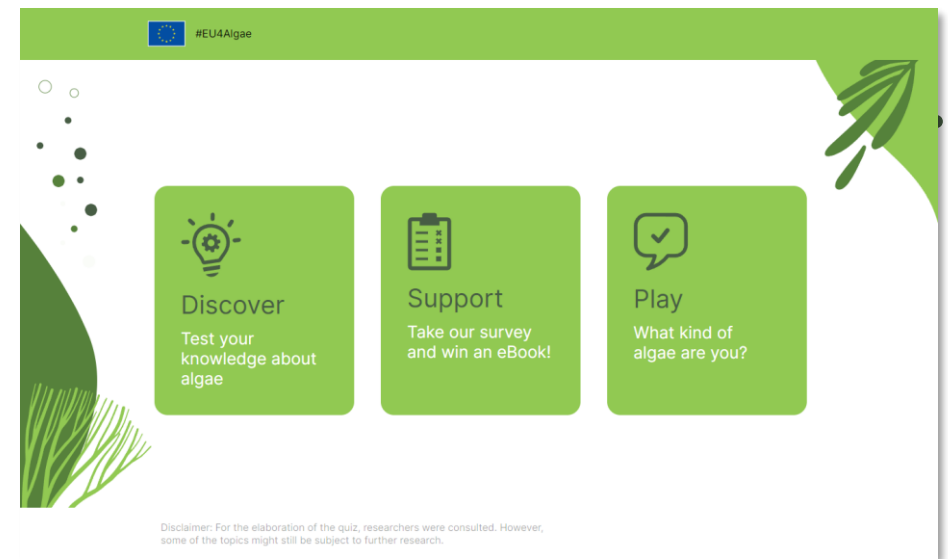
#EU4Algae

Discover

Test your knowledge about algae

Support

Take our survey and win an eBook!

Play

What kind of algae are you?

Disclaimer: For the elaboration of the quiz, researchers were consulted. However, some of the topics might still be subject to further research.